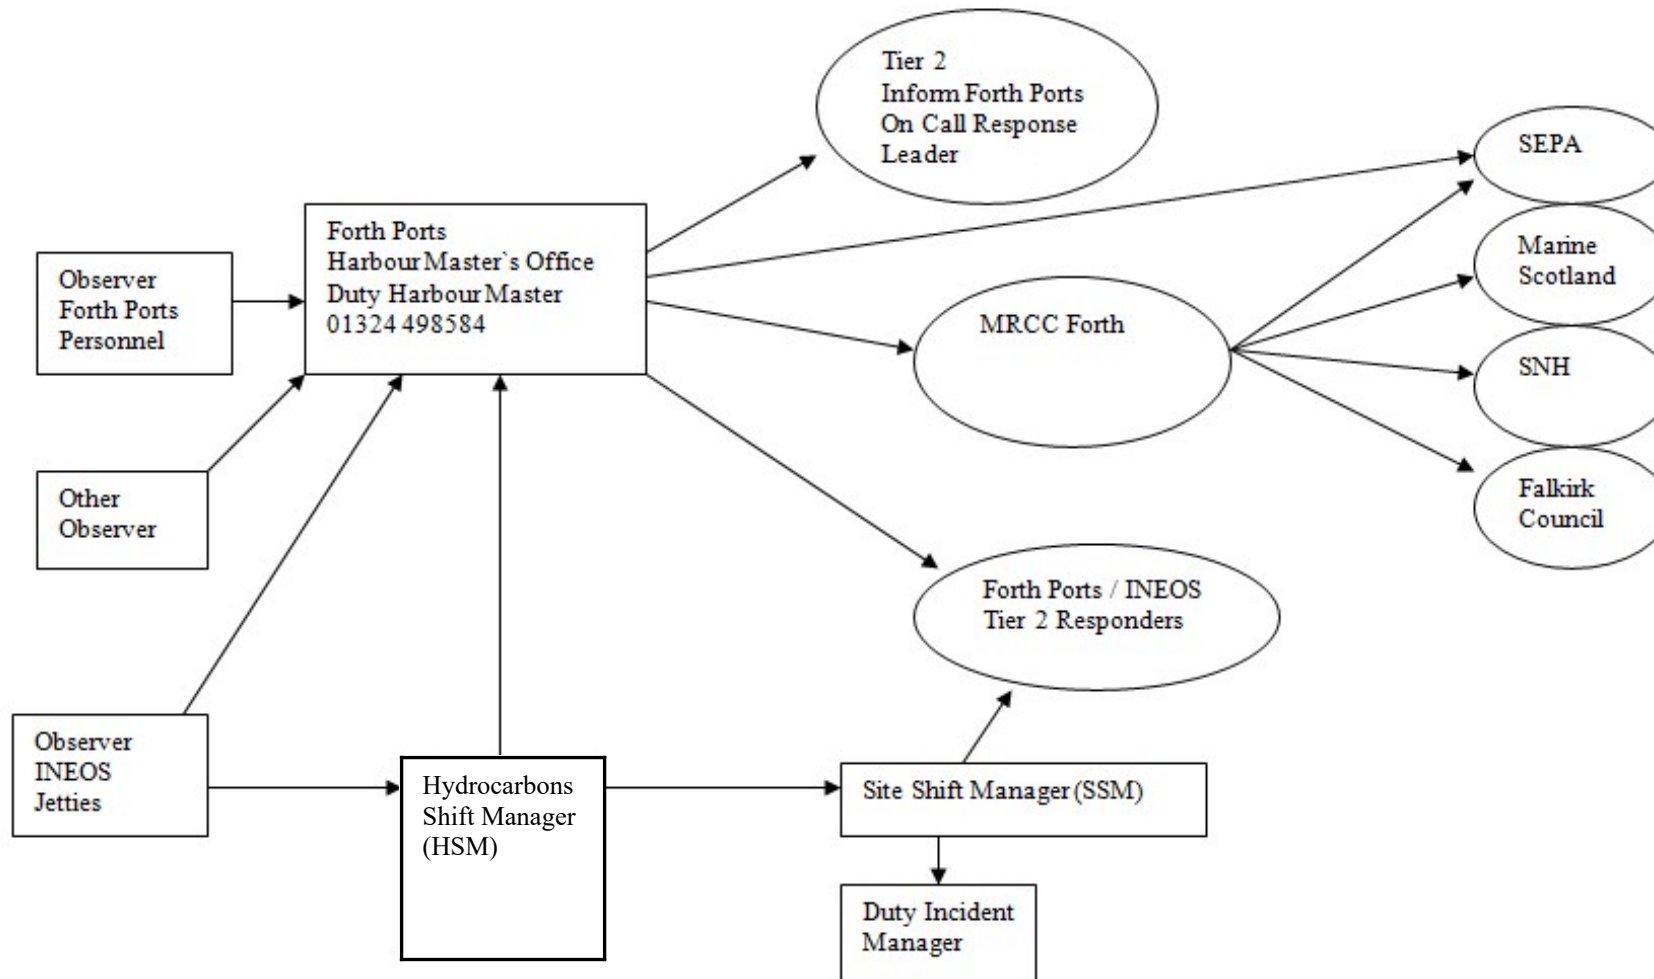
Tier 2
Inform Forth Ports
On Call Response
Leader

SEPA

Observer
Forth Ports
Personnel

Forth Ports
Harbour Master`s Office
Duty Harbour Master
01324 498584

Marine
Scotland

MRCC Forth

SNH

Other
Observer

Falkirk
Council

Forth Ports / INEOS
Tier 2 Responders

Observer
INEOS
Jetties

Hydrocarbons
Shift Manager
(HSM)

Site Shift Manager (SSM)

Duty Incident
Manager